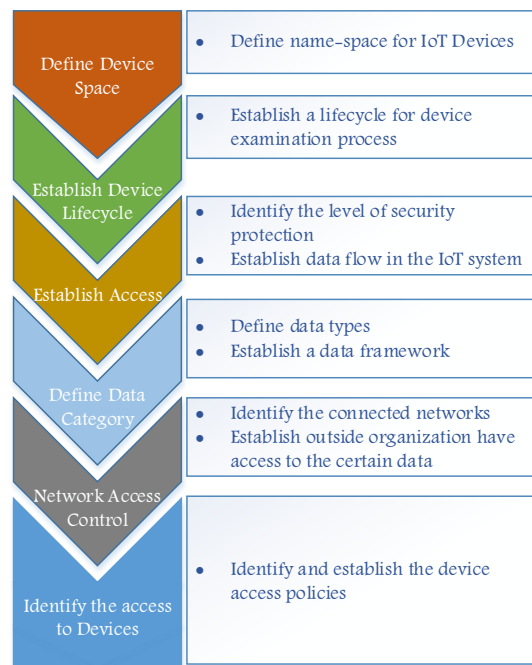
Define Device Space

• Define name-space for IoT Devices

Establish Device Lifecycle

• Establish a lifecycle for device examination process

Establish Access

• Identify the level of security protection
• Establish data flow in the IoT system

Define Data Category

• Define data types
• Establish a data framework

Network Access Control

• Identify the connected networks
• Establish outside organization have access to the certain data

Identify the access to Devices

• Identify and establish the device access policies